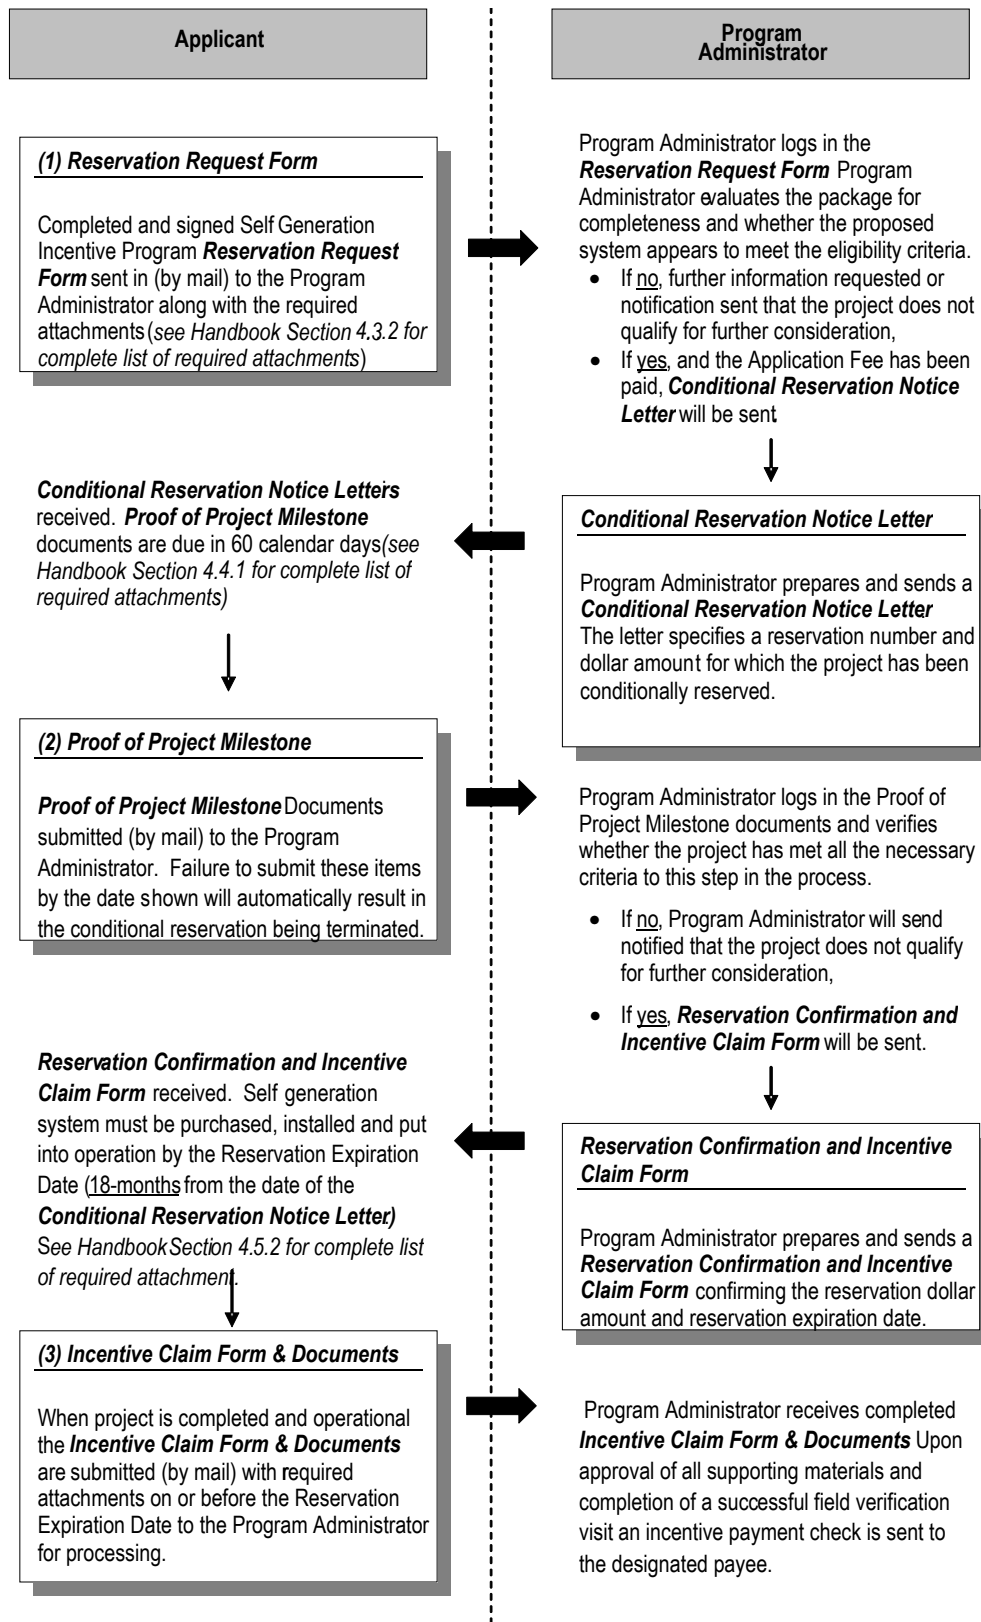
Applicant

Program Administrator

(1) Reservation Request Form

Completed and signed Self Generation Incentive Program Reservation Request Form sent in (by mail) to the Program Administrator along with the required attachments (see Handbook Section 4.3.2 for complete list of required attachments)

Program Administrator logs in the Reservation Request Form. Program Administrator evaluates the package for completeness and whether the proposed system appears to meet the eligibility criteria.

- If no, further information requested or notification sent that the project does not qualify for further consideration,
- If yes, and the Application Fee has been paid, Conditional Reservation Notice Letter will be sent.

Conditional Reservation Notice Letter

Program Administrator prepares and sends a Conditional Reservation Notice Letter. The letter specifies a reservation number and dollar amount for which the project has been conditionally reserved.

Conditional Reservation Notice Letter is received. Proof of Project Milestone documents are due in 60 calendar days (see Handbook Section 4.4.1 for complete list of required attachments)

(2) Proof of Project Milestone

Proof of Project Milestone Documents submitted (by mail) to the Program Administrator. Failure to submit these items by the date shown will automatically result in the conditional reservation being terminated.

Program Administrator logs in the Proof of Project Milestone documents and verifies whether the project has met all the necessary criteria to this step in the process.

- If no, Program Administrator will send notified that the project does not qualify for further consideration,
- If yes, Reservation Confirmation and Incentive Claim Form will be sent.

Reservation Confirmation and Incentive Claim Form

Program Administrator prepares and sends a Reservation Confirmation and Incentive Claim Form confirming the reservation dollar amount and reservation expiration date.

Reservation Confirmation and Incentive Claim Form received. Self generation system must be purchased, installed and put into operation by the Reservation Expiration Date (18-months from the date of the Conditional Reservation Notice Letter.) See Handbook Section 4.5.2 for complete list of required attachment.

(3) Incentive Claim Form & Documents

When project is completed and operational the Incentive Claim Form & Documents are submitted (by mail) with required attachments on or before the Reservation Expiration Date to the Program Administrator for processing.

Program Administrator receives completed Incentive Claim Form & Documents. Upon approval of all supporting materials and completion of a successful field verification visit an incentive payment check is sent to the designated payee.